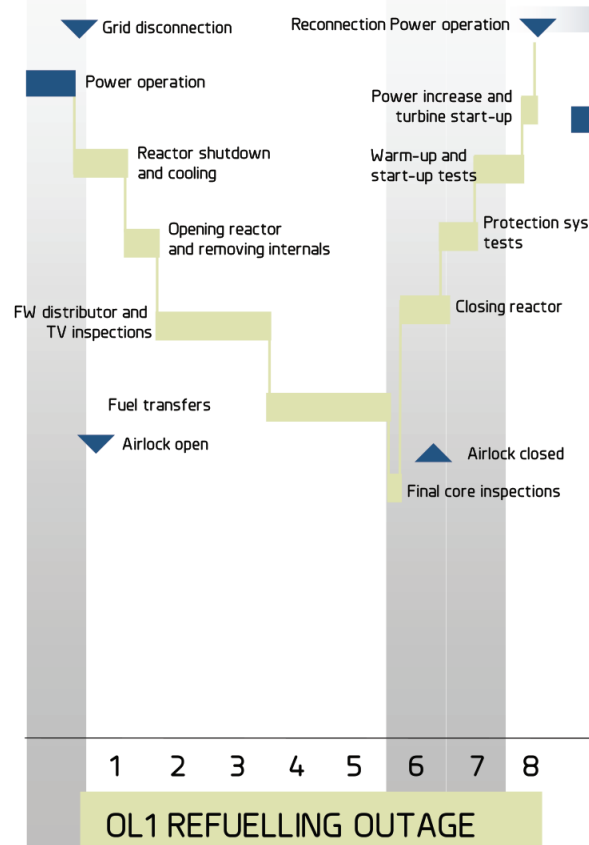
Grid disconnection

Reconnection Power operation

Power operation

Power increase and turbine start-up

Reactor shutdown and cooling

Warm-up and start-up tests

Opening reactor and removing internals

Protection sys tests

FW distributor and TV inspections

Closing reactor

Fuel transfers

Airlock open

Airlock closed

Final core inspections

1 2 3 4 5 6 7 8

OL1 REFUELLING OUTAGE